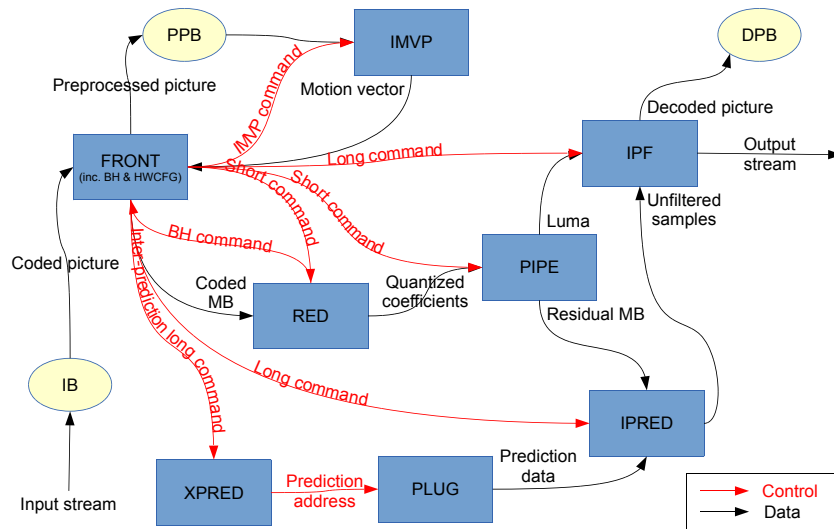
PPB

IMVP

DPB

Preprocessed picture

IMVP command

Motion vector

Decoded picture

FRONT
(inc. BH & HWCFG)

Long command

IPF

Output stream

Short command

Short command

Unfiltered samples

Luma

BH command

Coded picture

PIPE

Coded MB

Quantized coefficients

RED

Residual MB

Inter-prediction long command

IB

Long command

IPRED

Prediction data

XPRED

Prediction address

PLUG

Input stream

Control

Data